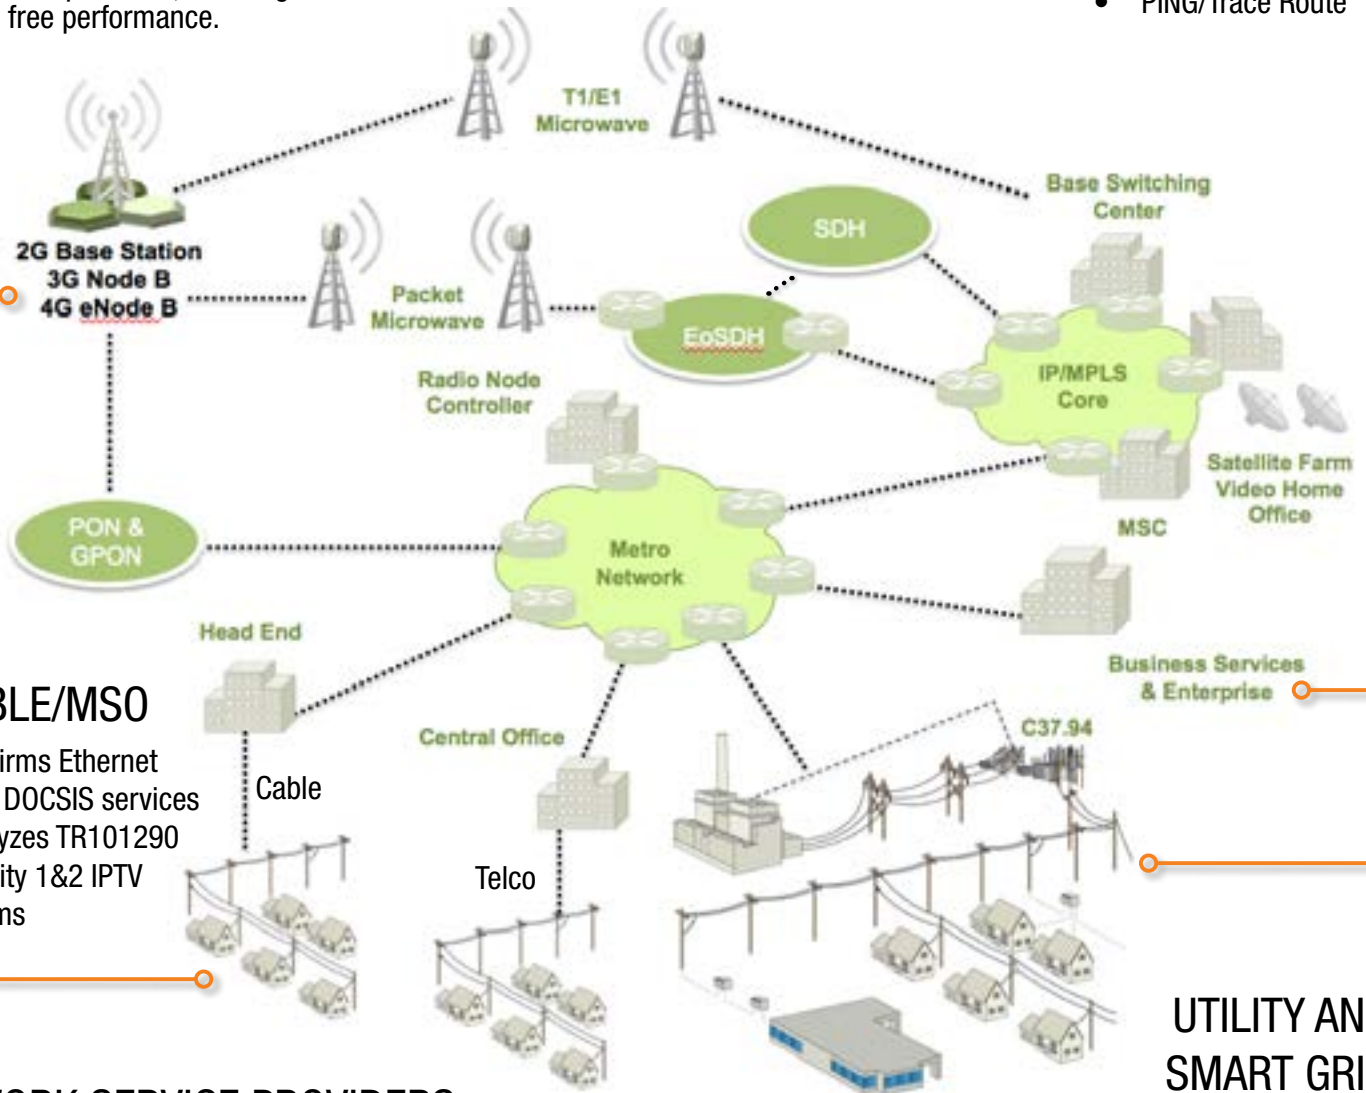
free performance.

PING/Trace Route

T1/E1
Microwave

Base Switching
Center

2G Base Station
3G Node B
4G eNode B

SDH

Packet
Microwave

EoSDH

IP/MPLS
Core

Radio Node
Controller

Satellite Farm
Video Home
Office

MSC

PON &
GPON

Metro
Network

Head End

Business Services
& Enterprise

BLE/MSO

irms Ethernet
DOCSIS services
yzes TR101290
ity 1&2 IPTV
ns

Cable

Central Office

C37.94

Telco

UTILITY AN
SMART GRI